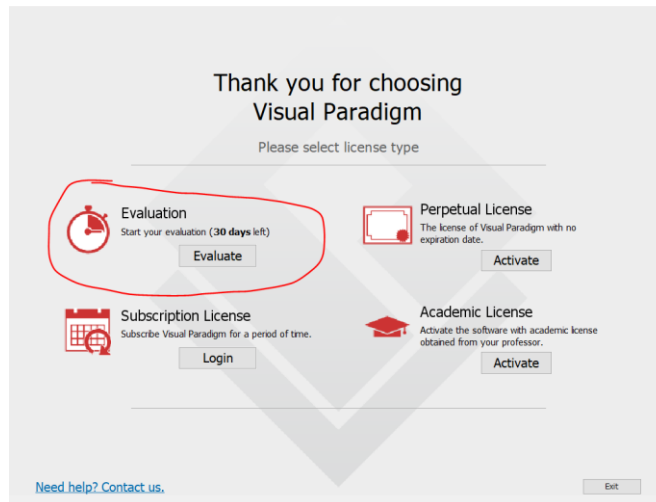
Thank you for choosing Visual Paradigm

Please select license type

Evaluation
Start your evaluation (**30 days** left)
Evaluate

Perpetual License
The license of Visual Paradigm with no expiration date.
Activate

Subscription License
Subscribe Visual Paradigm for a period of time.
Login

Academic License
Activate the software with academic license obtained from your professor.
Activate

Need help? Contact us.

Exit